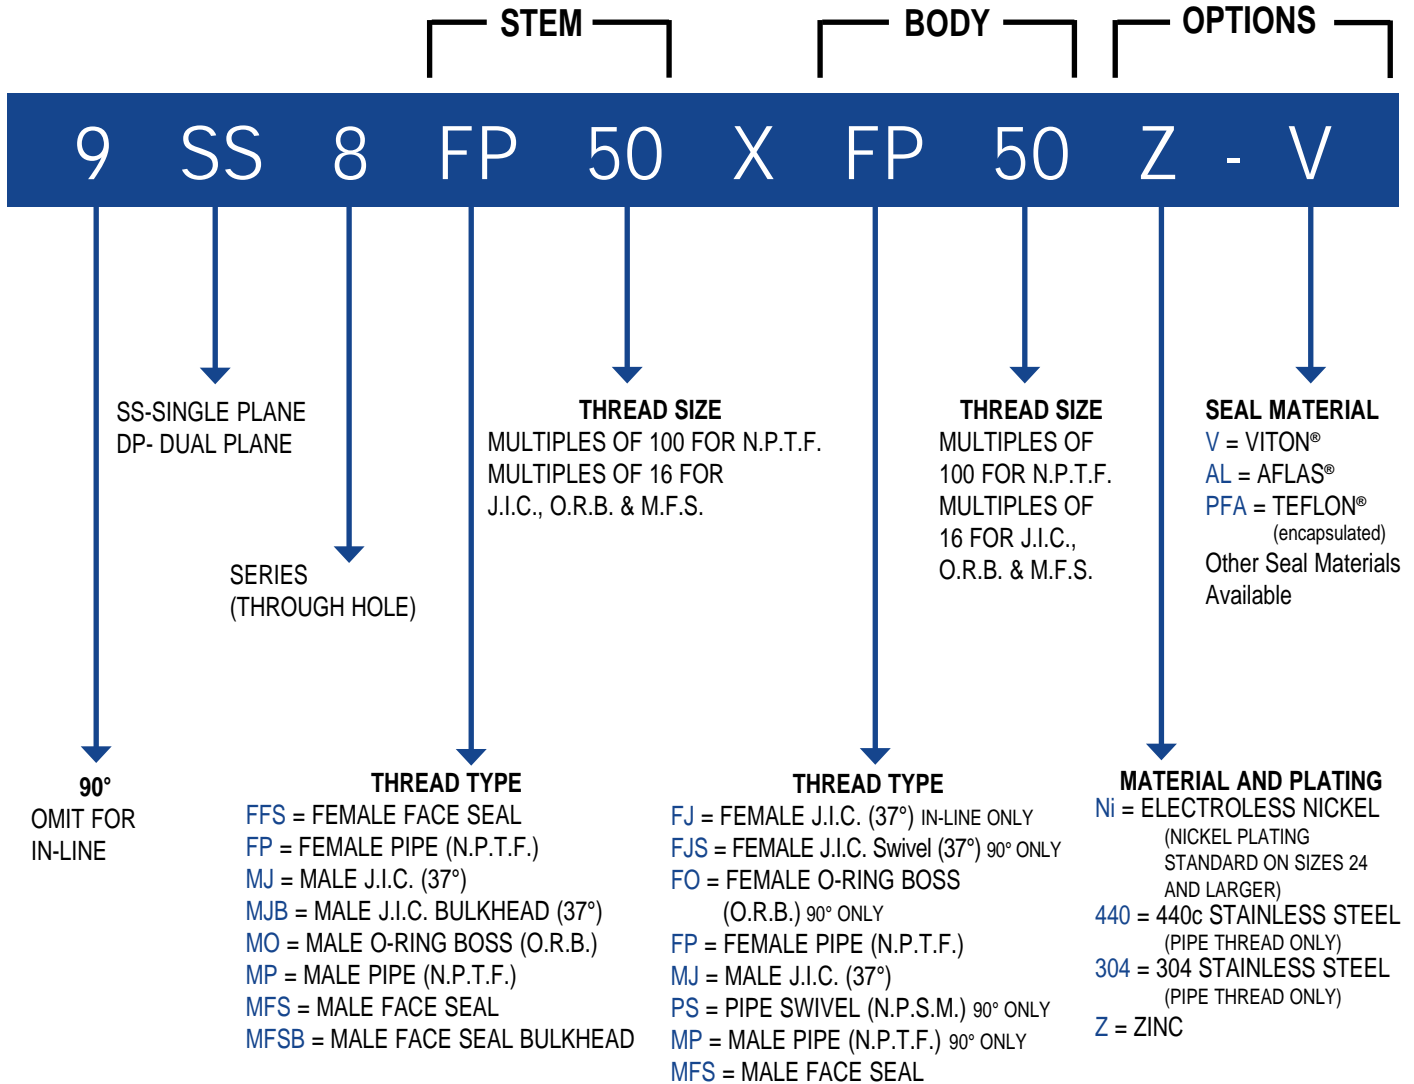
STEM BODY OPTIONS

9 SS 8 FP 50 X FP 50 Z - V

SS-SINGLE PLANE
DP- DUAL PLANE

SERIES
(THROUGH HOLE)

THREAD SIZE
MULTIPLES OF 100 FOR N.P.T.F.
MULTIPLES OF 16 FOR
J.I.C., O.R.B. & M.F.S.

THREAD SIZE
MULTIPLES OF
100 FOR N.P.T.F.
MULTIPLES OF
16 FOR J.I.C.,
O.R.B. & M.F.S.

SEAL MATERIAL
V = VITON®
AL = AFLAS®
PFA = TEFLON®
(encapsulated)
Other Seal Materials
Available

90°
OMIT FOR
IN-LINE

THREAD TYPE
FFS = FEMALE FACE SEAL
FP = FEMALE PIPE (N.P.T.F.)
MJ = MALE J.I.C. (37°)
MJB = MALE J.I.C. BULKHEAD (37°)
MO = MALE O-RING BOSS (O.R.B.)
MP = MALE PIPE (N.P.T.F.)
MFS = MALE FACE SEAL
MFSB = MALE FACE SEAL BULKHEAD

THREAD TYPE
FJ = FEMALE J.I.C. (37°) IN-LINE ONLY
FJS = FEMALE J.I.C. Swivel (37°) 90° ONLY
FO = FEMALE O-RING BOSS
(O.R.B.) 90° ONLY
FP = FEMALE PIPE (N.P.T.F.)
MJ = MALE J.I.C. (37°)
PS = PIPE SWIVEL (N.P.S.M.) 90° ONLY
MP = MALE PIPE (N.P.T.F.) 90° ONLY
MFS = MALE FACE SEAL

MATERIAL AND PLATING
Ni = ELECTROLESS NICKEL
(NICKEL PLATING
STANDARD ON SIZES 24
AND LARGER)
440 = 440c STAINLESS STEEL
(PIPE THREAD ONLY)
304 = 304 STAINLESS STEEL
(PIPE THREAD ONLY)
Z = ZINC